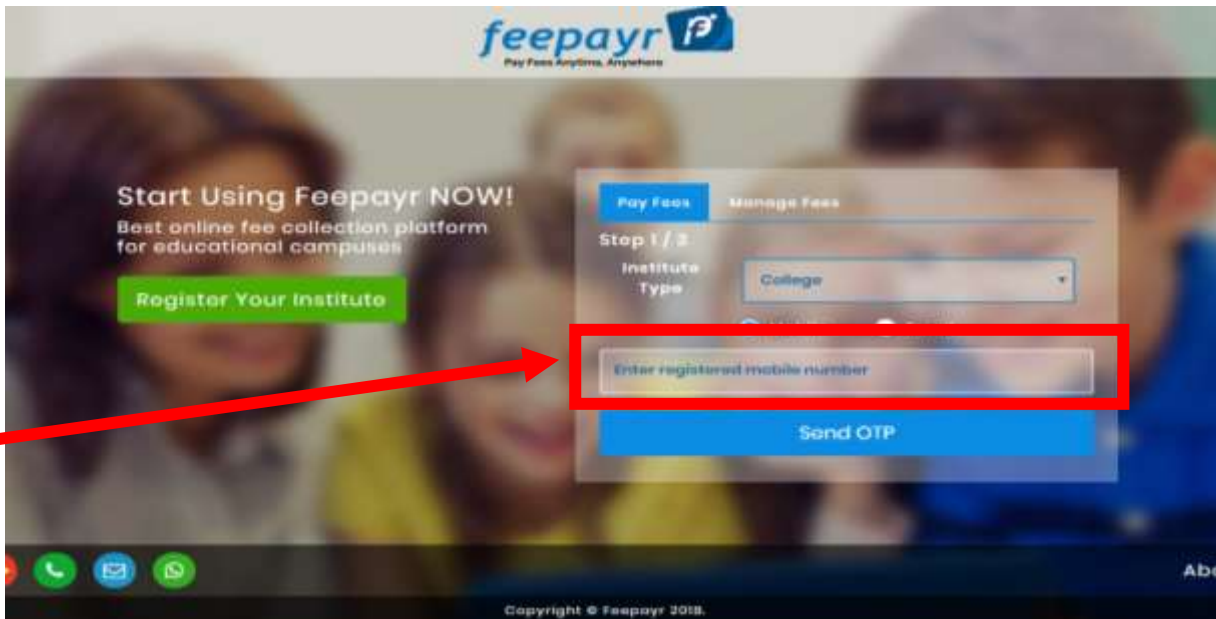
feepayr

Pay Fees Anytime, Anywhere

Start Using Feepayr NOW!

Best online fee collection platform for educational campuses

Register Your Institute

Pay Fees

Manage Fees

Step 1 / 2

Institute Type

College

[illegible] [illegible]

Enter registered mobile number

Send OTP

Abo

Copyright © Feepayr 2018.